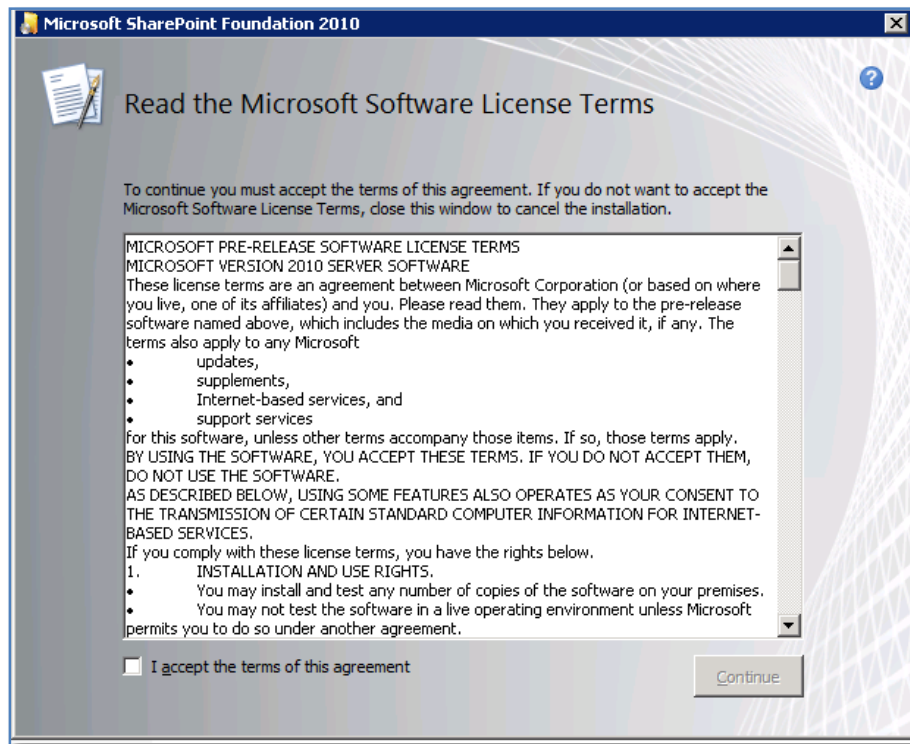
Microsoft SharePoint Foundation 2010

Read the Microsoft Software License Terms

To continue you must accept the terms of this agreement. If you do not want to accept the Microsoft Software License Terms, close this window to cancel the installation.

MICROSOFT PRE-RELEASE SOFTWARE LICENSE TERMS
MICROSOFT VERSION 2010 SERVER SOFTWARE
These license terms are an agreement between Microsoft Corporation (or based on where you live, one of its affiliates) and you. Please read them. They apply to the pre-release software named above, which includes the media on which you received it, if any. The terms also apply to any Microsoft
• updates,
• supplements,
• Internet-based services, and
• support services
for this software, unless other terms accompany those items. If so, those terms apply.
BY USING THE SOFTWARE, YOU ACCEPT THESE TERMS. IF YOU DO NOT ACCEPT THEM, DO NOT USE THE SOFTWARE.
AS DESCRIBED BELOW, USING SOME FEATURES ALSO OPERATES AS YOUR CONSENT TO THE TRANSMISSION OF CERTAIN STANDARD COMPUTER INFORMATION FOR INTERNET-BASED SERVICES.
If you comply with these license terms, you have the rights below.
1. INSTALLATION AND USE RIGHTS.
• You may install and test any number of copies of the software on your premises.
• You may not test the software in a live operating environment unless Microsoft permits you to do so under another agreement.

I accept the terms of this agreement

Continue